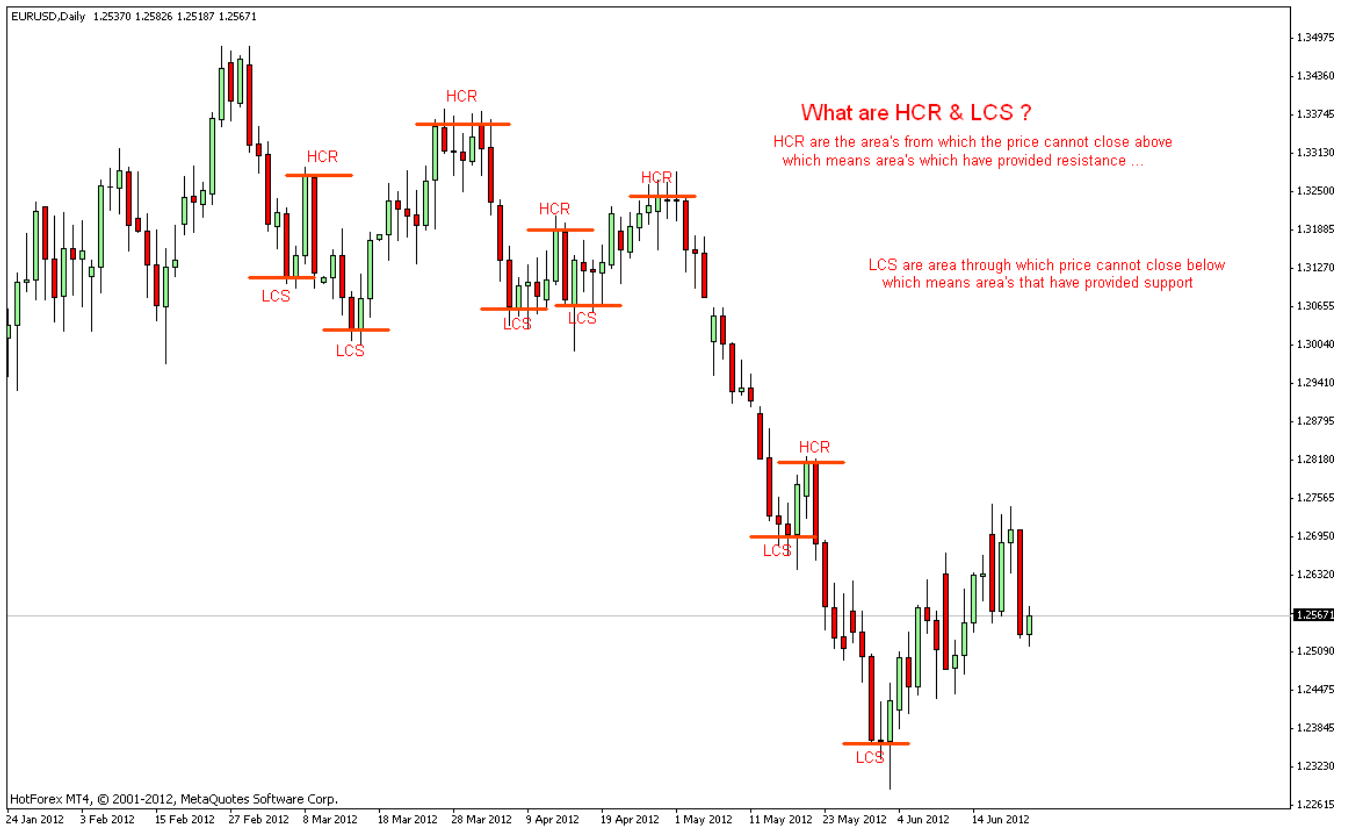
EURUSD,Daily 1.25370 1.25826 1.25187 1.25671

What are HCR & LCS ?

HCR are the area's from which the price cannot close above which means area's which have provided resistance ...

LCS are area through which price cannot close below which means area's that have provided support

HCR
HCR
HCR
HCR
HCR
LCS
LCS
LCS
LCS
LCS
LCS

1.34975
1.34360
1.33745
1.33130
1.32500
1.31885
1.31270
1.30655
1.30040
1.29410
1.28795
1.28180
1.27565
1.26950
1.26320
1.25671
1.25090
1.24475
1.23845
1.23230
1.22615

24 Jan 2012 3 Feb 2012 15 Feb 2012 27 Feb 2012 8 Mar 2012 18 Mar 2012 28 Mar 2012 9 Apr 2012 19 Apr 2012 1 May 2012 11 May 2012 23 May 2012 4 Jun 2012 14 Jun 2012

HotForex MT4, © 2001-2012, MetaQuotes Software Corp.